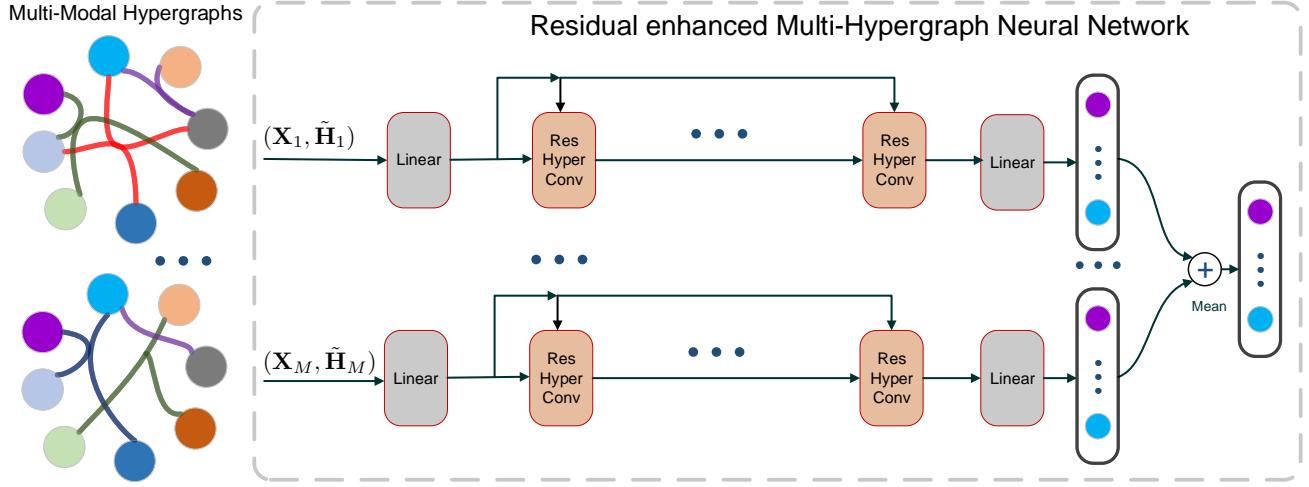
Multi-Modal Hypergraphs

Residual enhanced Multi-Hypergraph Neural Network

$(\mathbf{X}_1, \tilde{\mathbf{H}}_1)$

Linear

Res Hyper Conv

Res Hyper Conv

Linear

$(\mathbf{X}_M, \tilde{\mathbf{H}}_M)$

Linear

Res Hyper Conv

Res Hyper Conv

Linear

+

Mean